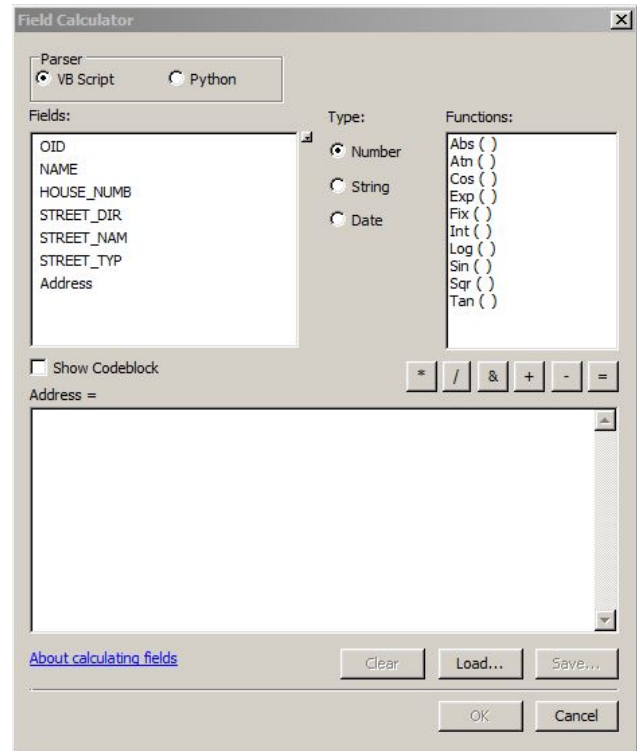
Field Calculator

Parser
VB Script
Python

Fields:
OID
NAME
HOUSE_NUMB
STREET_DIR
STREET_NAM
STREET_TYP
Address

Type:
Number
String
Date

Functions:
Abs ( )
Atn ( )
Cos ( )
Exp ( )
Fix ( )
Int ( )
Log ( )
Sin ( )
Sqr ( )
Tan ( )

Show Codeblock

* / & + - =

Address =

About calculating fields

Clear
Load...
Save...

OK
Cancel